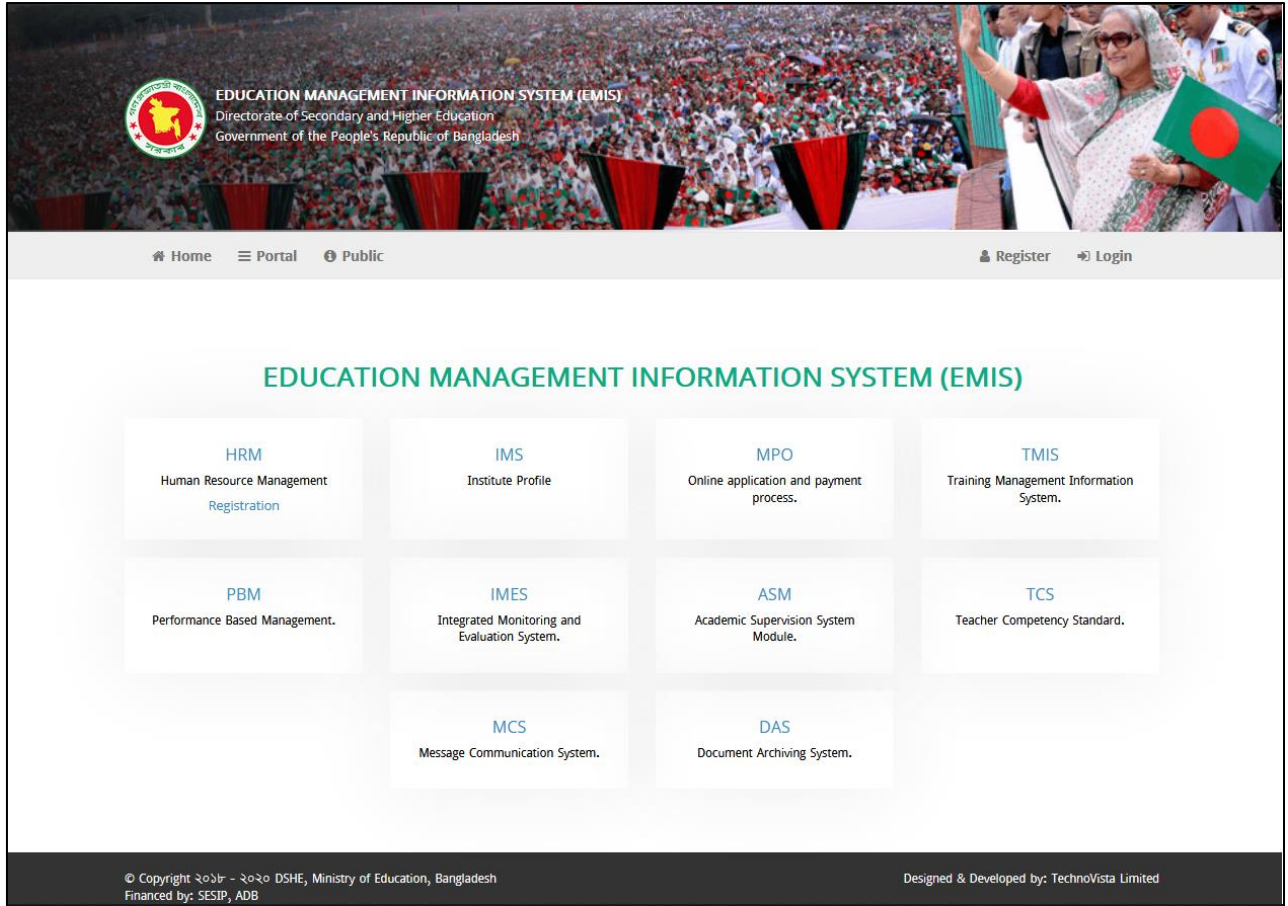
EDUCATION MANAGEMENT INFORMATION SYSTEM (EMIS)
Directorate of Secondary and Higher Education
Government of the People's Republic of Bangladesh

Home Portal Public Register Login

EDUCATION MANAGEMENT INFORMATION SYSTEM (EMIS)

HRM
Human Resource Management
Registration

IMS
Institute Profile

MPO
Online application and payment process.

TMIS
Training Management Information System.

PBM
Performance Based Management.

IMES
Integrated Monitoring and Evaluation System.

ASM
Academic Supervision System Module.

TCS
Teacher Competency Standard.

MCS
Message Communication System.

DAS
Document Archiving System.

© Copyright ২০১৮ - ২০২০ DSHE, Ministry of Education, Bangladesh
Financed by: SESIP, ADB

Designed & Developed by: TechnoVista Limited